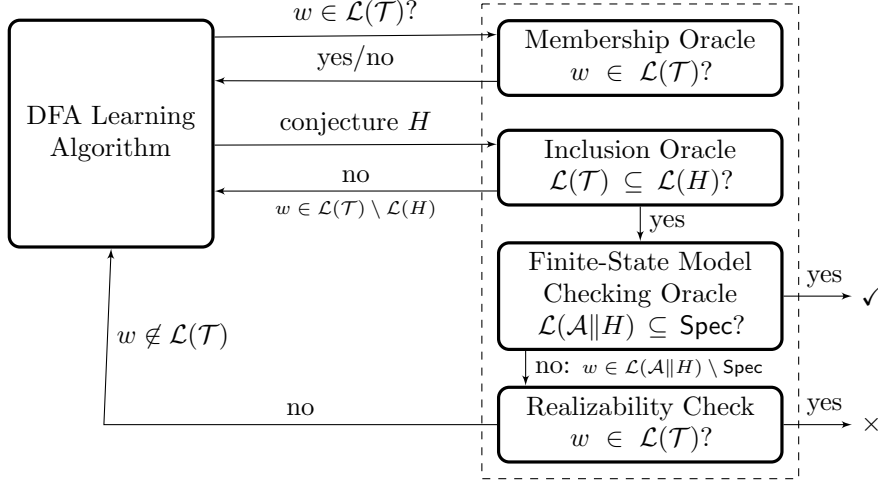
DFA Learning Algorithm

$w \in \mathcal{L}(\mathcal{T})$?

yes/no

Membership Oracle $w \in \mathcal{L}(\mathcal{T})$?

conjecture $H$

Inclusion Oracle $\mathcal{L}(\mathcal{T}) \subseteq \mathcal{L}(H)$?

no

$w \in \mathcal{L}(\mathcal{T}) \setminus \mathcal{L}(H)$

yes

Finite-State Model Checking Oracle $\mathcal{L}(\mathcal{A} \| H) \subseteq \mathsf{Spec}$?

yes

✓

$w \notin \mathcal{L}(\mathcal{T})$

no: $w \in \mathcal{L}(\mathcal{A} \| H) \setminus \mathsf{Spec}$

no

Realizability Check $w \in \mathcal{L}(\mathcal{T})$?

yes

×